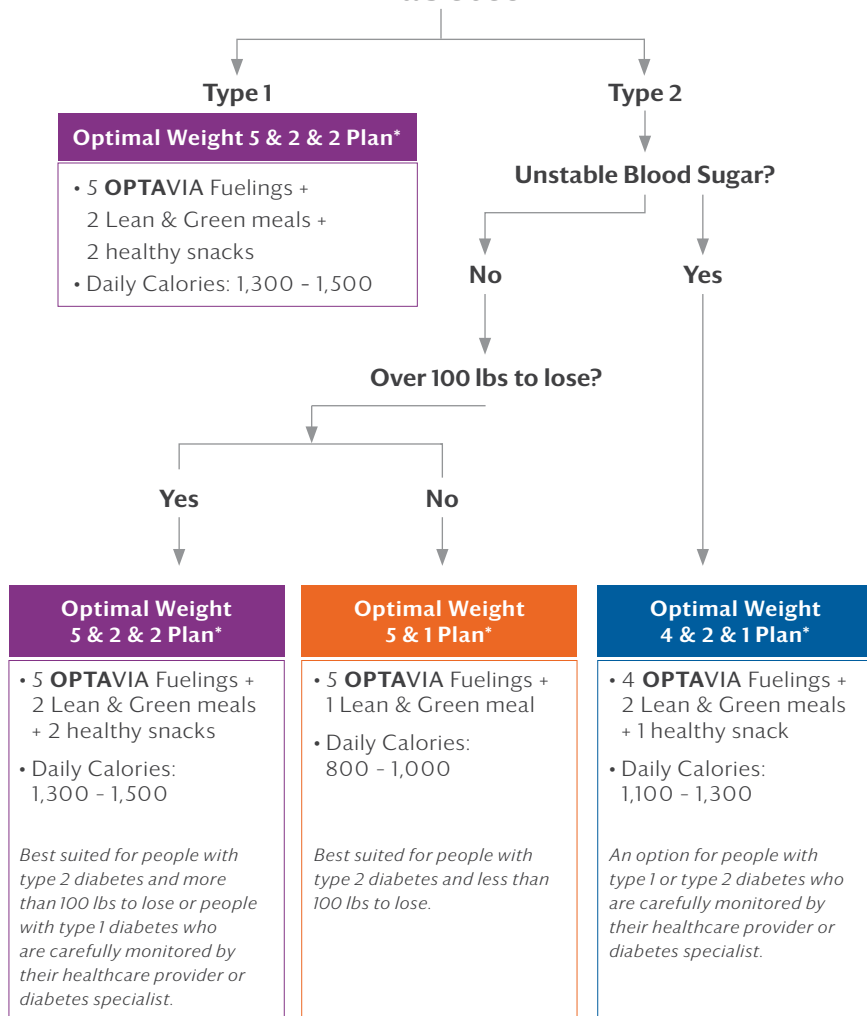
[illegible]

Type 1

Optimal Weight 5 & 2 & 2 Plan*

• 5 **OPTA**VIA Fuelings + 2 Lean & Green meals + 2 healthy snacks
• Daily Calories: 1,300 - 1,500

Type 2

Unstable Blood Sugar?

No

Yes

Over 100 lbs to lose?

Yes

No

Optimal Weight 5 & 2 & 2 Plan*

• 5 **OPTA**VIA Fuelings + 2 Lean & Green meals + 2 healthy snacks
• Daily Calories: 1,300 - 1,500

*Best suited for people with type 2 diabetes and more than 100 lbs to lose or people with type 1 diabetes who are carefully monitored by their healthcare provider or diabetes specialist.*

Optimal Weight 5 & 1 Plan*

• 5 **OPTA**VIA Fuelings + 1 Lean & Green meal
• Daily Calories: 800 - 1,000

*Best suited for people with type 2 diabetes and less than 100 lbs to lose.*

Optimal Weight 4 & 2 & 1 Plan*

• 4 **OPTA**VIA Fuelings + 2 Lean & Green meals + 1 healthy snack
• Daily Calories: 1,100 - 1,300

*An option for people with type 1 or type 2 diabetes who are carefully monitored by their healthcare provider or diabetes specialist.*